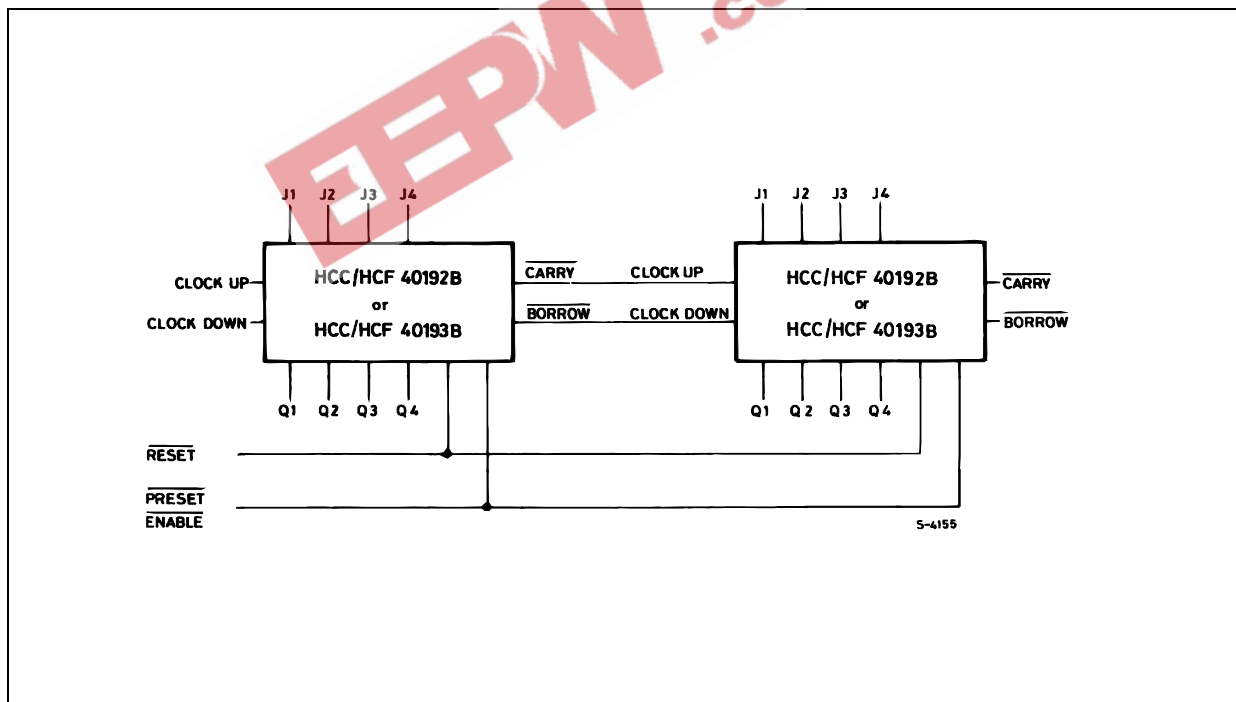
EEPW .co

J1 J2 J3 J4

CLOCK UP

CLOCK DOWN

HCC/HCF 40192B
or
HCC/HCF 40193B

$\overline{\text{CARRY}}$

$\overline{\text{BORROW}}$

Q1 Q2 Q3 Q4

CLOCK UP

CLOCK DOWN

J1 J2 J3 J4

HCC/HCF 40192B
or
HCC/HCF 40193B

$\overline{\text{CARRY}}$

$\overline{\text{BORROW}}$

Q1 Q2 Q3 Q4

$\overline{\text{RESET}}$

$\overline{\text{PRESET}}$
$\overline{\text{ENABLE}}$

S-4155